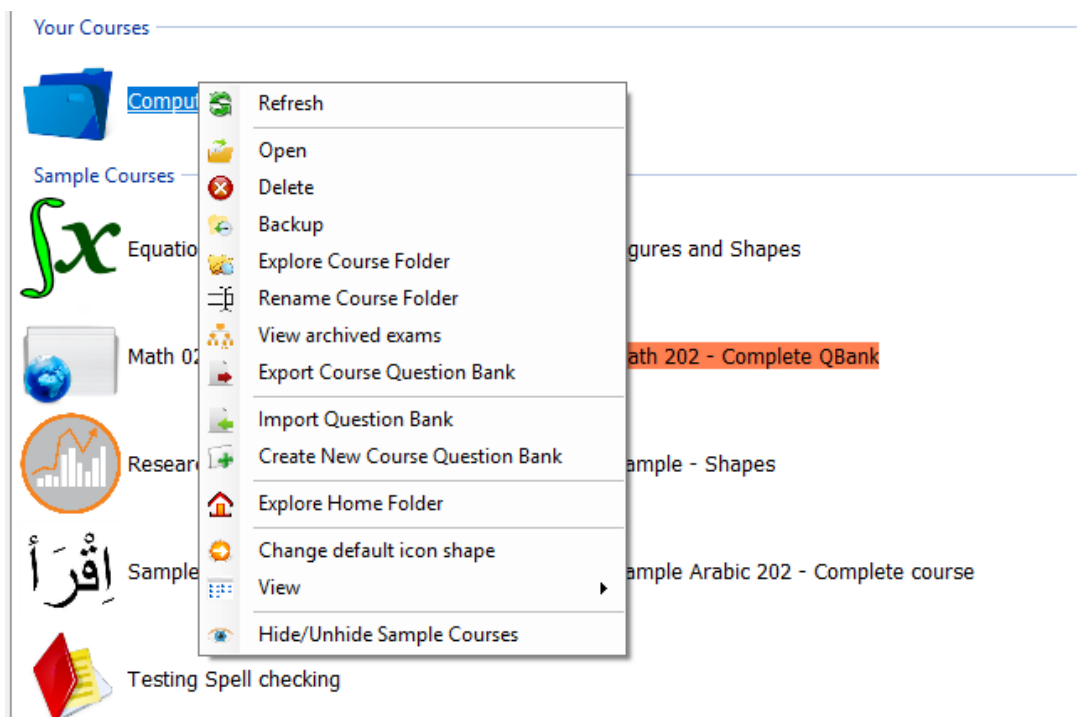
Your Courses

Comput

Sample Courses

Equatio

gures and Shapes

Math 02

ath 202 - Complete QBank

Researc

ample - Shapes

إقْرَأْ

Sample

ample Arabic 202 - Complete course

Testing Spell checking

Refresh

Open
Delete
Backup
Explore Course Folder
Rename Course Folder
View archived exams
Export Course Question Bank

Import Question Bank
Create New Course Question Bank

Explore Home Folder

Change default icon shape
View

Hide/Unhide Sample Courses